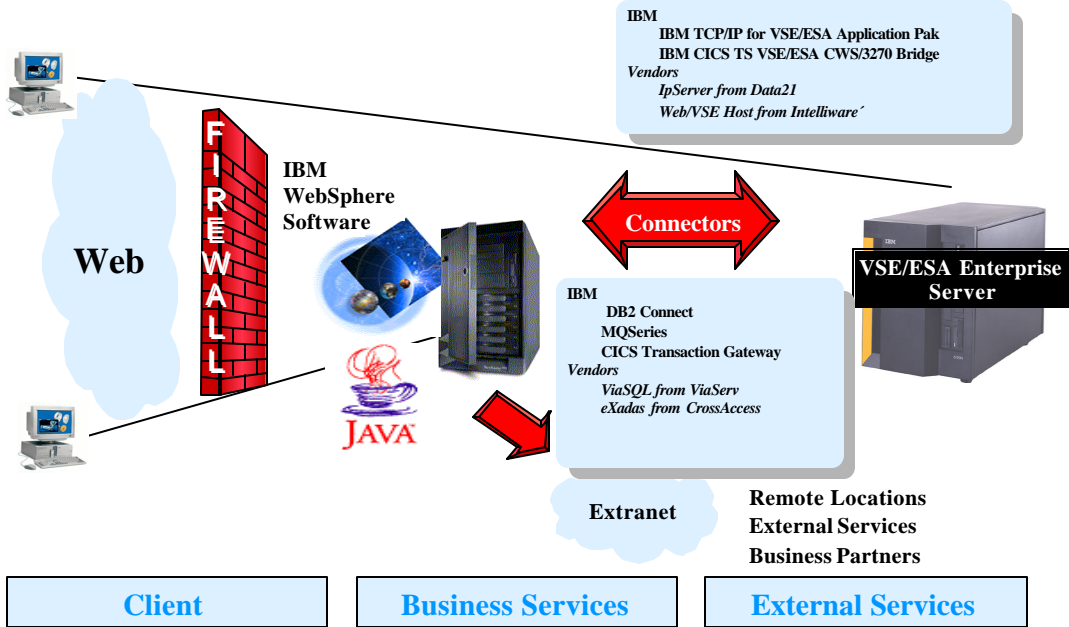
IBM
IBM TCP/IP for VSE/ESA Application Pak
IBM CICS TS VSE/ESA CWS/3270 Bridge
Vendors
IpServer from Data21
Web/VSE Host from Intelliware´

FIREWALL

IBM WebSphere Software

Web

Connectors

VSE/ESA Enterprise Server

IBM
DB2 Connect
MQSeries
CICS Transaction Gateway
Vendors
ViaSQL from ViaServ
eXadas from CrossAccess

JAVA

Extranet

Remote Locations
External Services
Business Partners

Client

Business Services

External Services